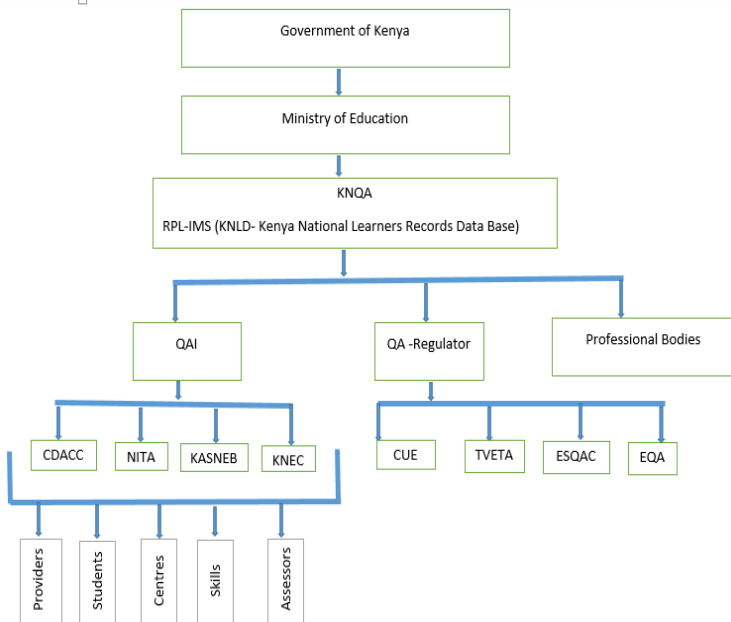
Government of Kenya

Ministry of Education

KNQA

RPL-IMS (KNLD- Kenya National Learners Records Data Base)

QAI

QA -Regulator

Professional Bodies

CDACC

NITA

KASNEB

KNEC

CUE

TVETA

ESQAC

EQA

Providers

Students

Centres

Skills

Assessors